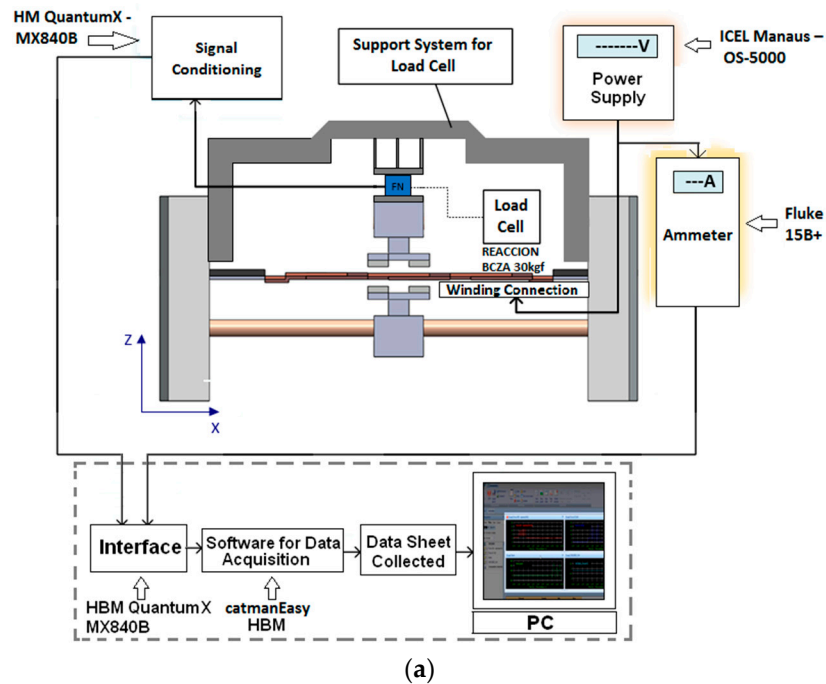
HM QuantumX - MX840B

Signal Conditioning

Support System for Load Cell

-------V

Power Supply

ICEL Manaus – OS-5000

---A

Ammeter

Fluke 15B+

FN

Load Cell

REACCION BCZA 30kgf

Winding Connection

Z

X

Interface

Software for Data Acquisition

Data Sheet Collected

HBM QuantumX MX840B

catmanEasy HBM

PC

(a)